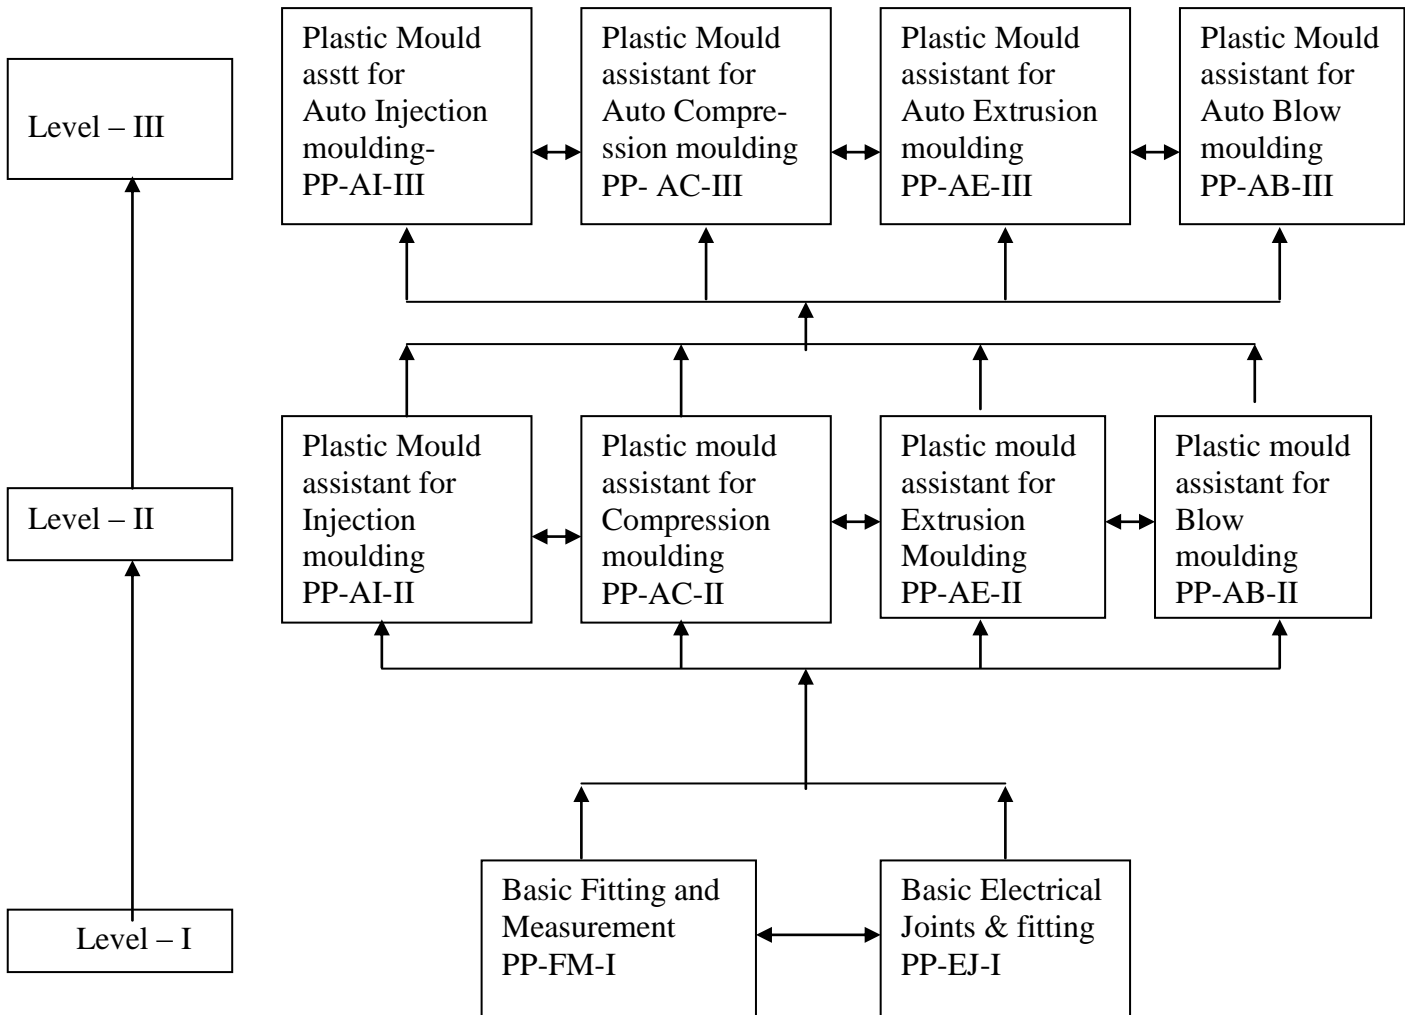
Level – III

Plastic Mould asstt for Auto Injection moulding- PP-AI-III

Plastic Mould assistant for Auto Compression moulding PP- AC-III

Plastic Mould assistant for Auto Extrusion moulding PP-AE-III

Plastic Mould assistant for Auto Blow moulding PP-AB-III

Level – II

Plastic Mould assistant for Injection moulding PP-AI-II

Plastic mould assistant for Compression moulding PP-AC-II

Plastic mould assistant for Extrusion Moulding PP-AE-II

Plastic mould assistant for Blow moulding PP-AB-II

Level – I

Basic Fitting and Measurement PP-FM-I

Basic Electrical Joints & fitting PP-EJ-I